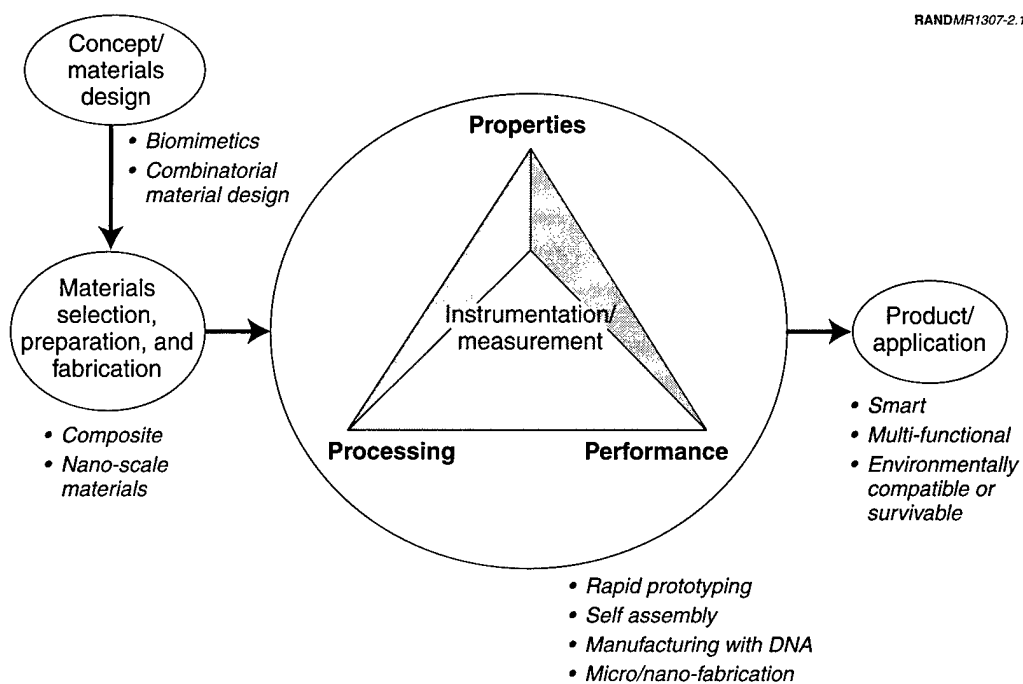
RANDMR1307-2.1

Concept/ materials design

• Biomimetics
• Combinatorial material design

Materials selection, preparation, and fabrication

• Composite
• Nano-scale materials

Properties

Instrumentation/ measurement

Processing

Performance

• Rapid prototyping
• Self assembly
• Manufacturing with DNA
• Micro/nano-fabrication

Product/ application

• Smart
• Multi-functional
• Environmentally compatible or survivable